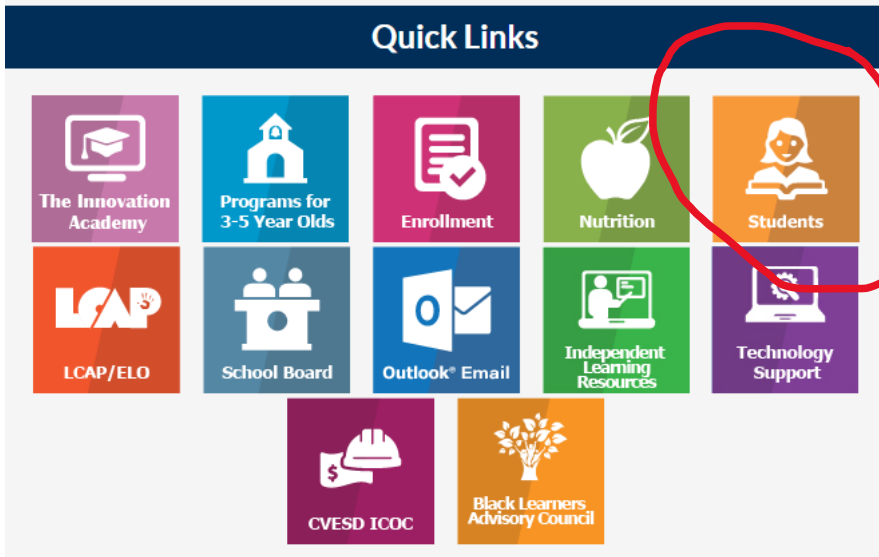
Quick Links

The Innovation Academy

Programs for 3-5 Year Olds

Enrollment

Nutrition

Students

LCAP

LCAP/ELO

School Board

O

Outlook® Email

Independent Learning Resources

Technology Support

$

CVESD ICOC

Black Learners Advisory Council